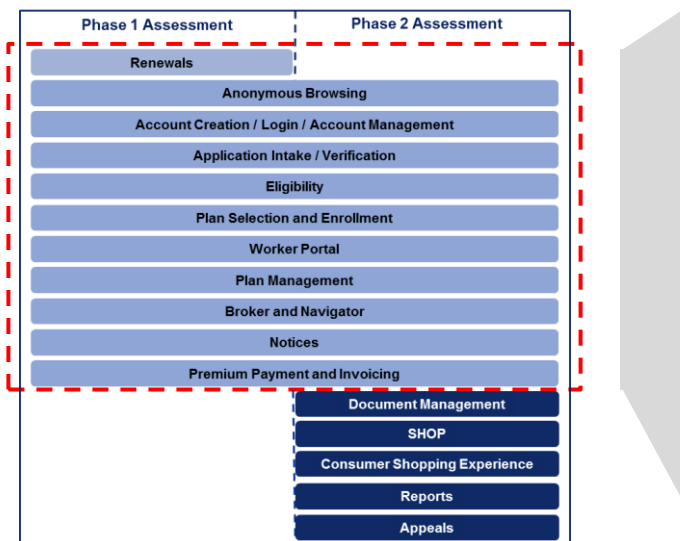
Phase 1 Assessment

Phase 2 Assessment

Renewals

Anonymous Browsing

Account Creation / Login / Account Management

Application Intake / Verification

Eligibility

Plan Selection and Enrollment

Worker Portal

Plan Management

Broker and Navigator

Notices

Premium Payment and Invoicing

Document Management

SHOP

Consumer Shopping Experience

Reports

Appeals